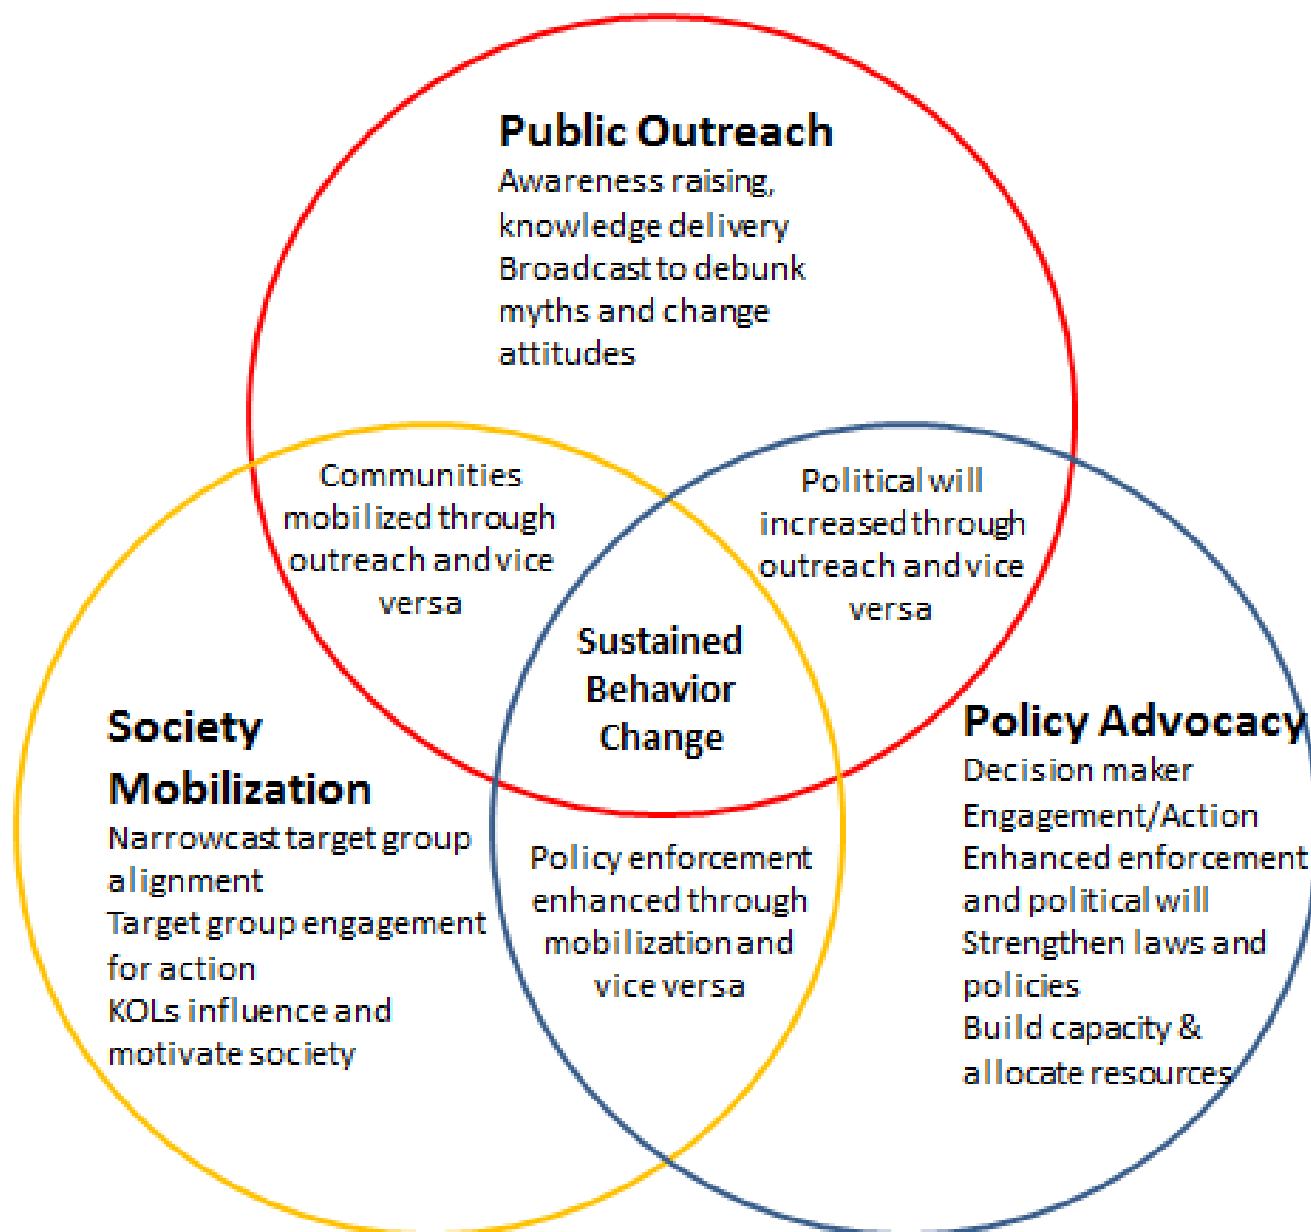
Public Outreach
Awareness raising, knowledge delivery
Broadcast to debunk myths and change attitudes

Communities mobilized through outreach and vice versa

Political will increased through outreach and vice versa

Sustained Behavior Change

Society Mobilization
Narrowcast target group alignment
Target group engagement for action
KOLs influence and motivate society

Policy enforcement enhanced through mobilization and vice versa

Policy Advocacy
Decision maker Engagement/Action
Enhanced enforcement and political will
Strengthen laws and policies
Build capacity & allocate resources